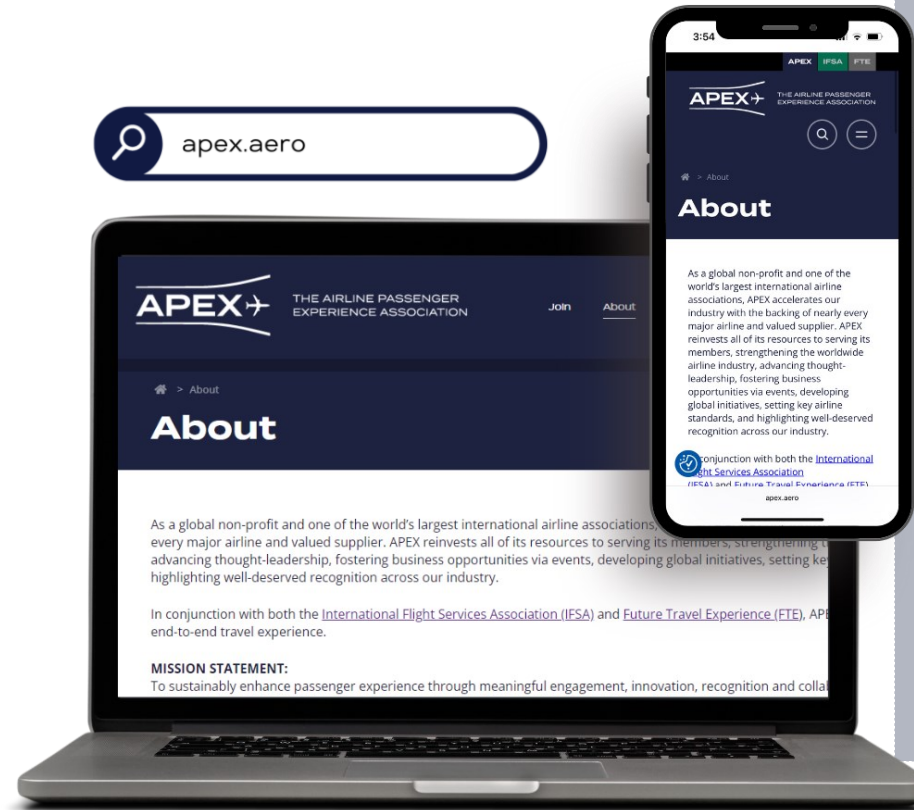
apex.aero

APEX

THE AIRLINE PASSENGER EXPERIENCE ASSOCIATION

Join About

> About

About

As a global non-profit and one of the world's largest international airline associations, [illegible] every major airline and valued supplier. APEX reinvests all of its resources to serving its members, strengthening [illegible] advancing thought-leadership, fostering business opportunities via events, developing global initiatives, setting key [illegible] highlighting well-deserved recognition across our industry.

In conjunction with both the International Flight Services Association (IFSA) and Future Travel Experience (FTE), APE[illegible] end-to-end travel experience.

MISSION STATEMENT:
To sustainably enhance passenger experience through meaningful engagement, innovation, recognition and colla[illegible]

3:54

APEX IFSA FTE

APEX

THE AIRLINE PASSENGER EXPERIENCE ASSOCIATION

> About

About

As a global non-profit and one of the world's largest international airline associations, APEX accelerates our industry with the backing of nearly every major airline and valued supplier. APEX reinvests all of its resources to serving its members, strengthening the worldwide airline industry, advancing thought-leadership, fostering business opportunities via events, developing global initiatives, setting key airline standards, and highlighting well-deserved recognition across our industry.

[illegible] conjunction with both the International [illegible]ght Services Association (IFSA) and Future Travel Experience (FTE)

apex.aero